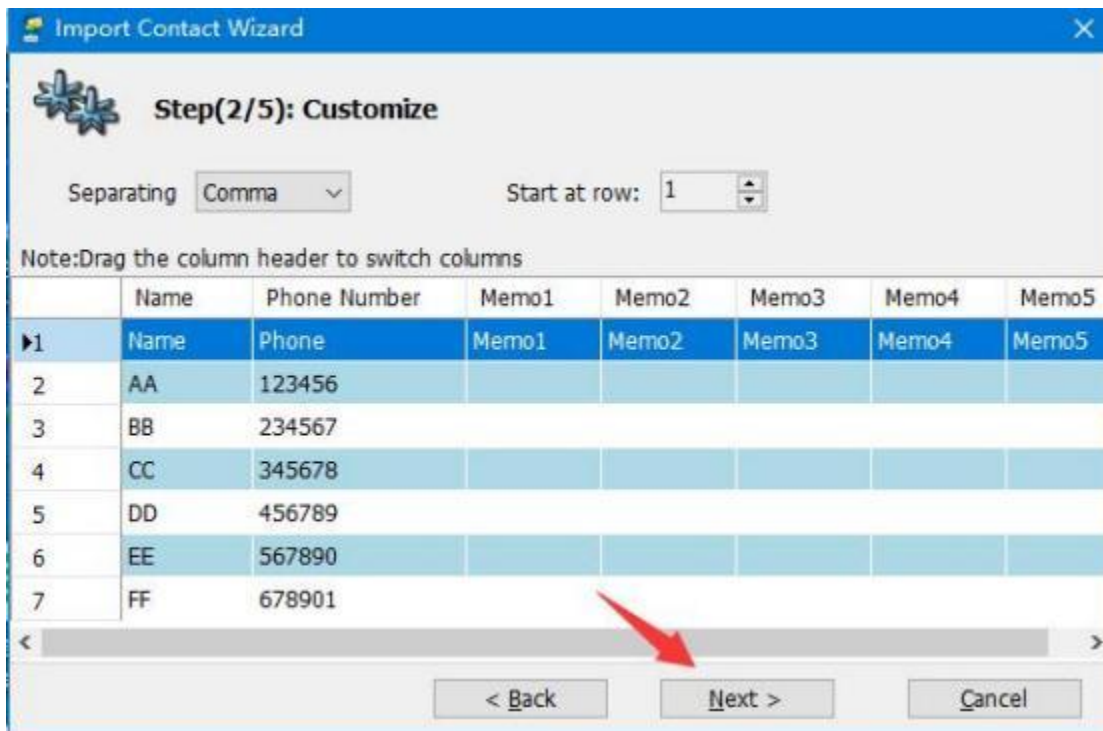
Import Contact Wizard

Step(2/5): Customize

Separating Comma

Start at row: 1

Note:Drag the column header to switch columns

| | Name | Phone Number | Memo1 | Memo2 | Memo3 | Memo4 | Memo5 |
|---|---|---|---|---|---|---|---|
| 1 | Name | Phone | Memo1 | Memo2 | Memo3 | Memo4 | Memo5 |
| 2 | AA | 123456 | | | | | |
| 3 | BB | 234567 | | | | | |
| 4 | CC | 345678 | | | | | |
| 5 | DD | 456789 | | | | | |
| 6 | EE | 567890 | | | | | |
| 7 | FF | 678901 | | | | | |

< Back Next > Cancel